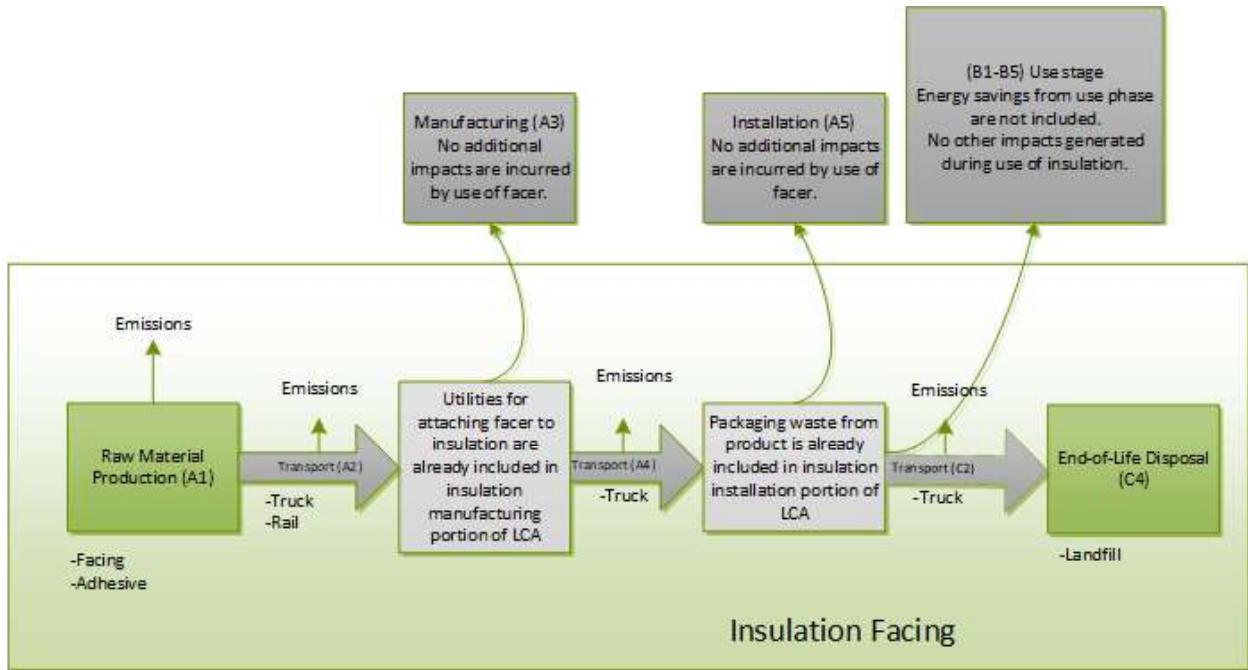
Manufacturing (A3)
No additional impacts are incurred by use of facer.

Installation (A5)
No additional impacts are incurred by use of facer.

(B1-B5) Use stage
Energy savings from use phase are not included.
No other impacts generated during use of insulation.

Emissions

Raw Material Production (A1)

-Facing
-Adhesive

Emissions

Transport (A2)

-Truck
-Rail

Utilities for attaching facer to insulation are already included in insulation manufacturing portion of LCA

Emissions

Transport (A4)

-Truck

Packaging waste from product is already included in insulation installation portion of LCA

Emissions

Transport (C2)

-Truck

End-of-Life Disposal (C4)

-Landfill

Insulation Facing